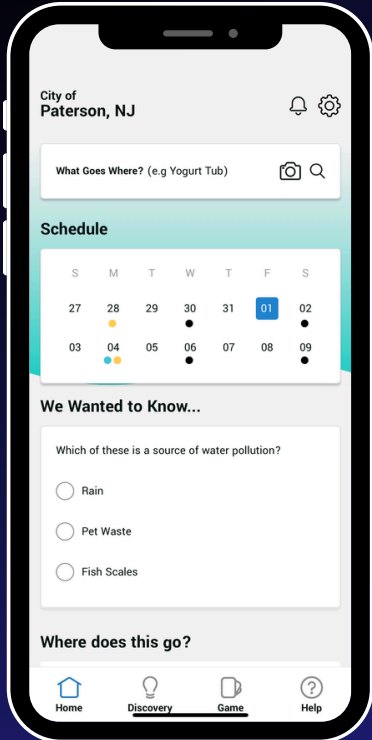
City of
Paterson, NJ

What Goes Where? (e.g Yogurt Tub)

Schedule

| S | M | T | W | T | F | S |
|---|---|---|---|---|---|---|
| 27 | 28 | 29 | 30 | 31 | 01 | 02 |
| 03 | 04 | 05 | 06 | 07 | 08 | 09 |

We Wanted to Know...

Which of these is a source of water pollution?

Rain

Pet Waste

Fish Scales

Where does this go?

Home Discovery Game Help